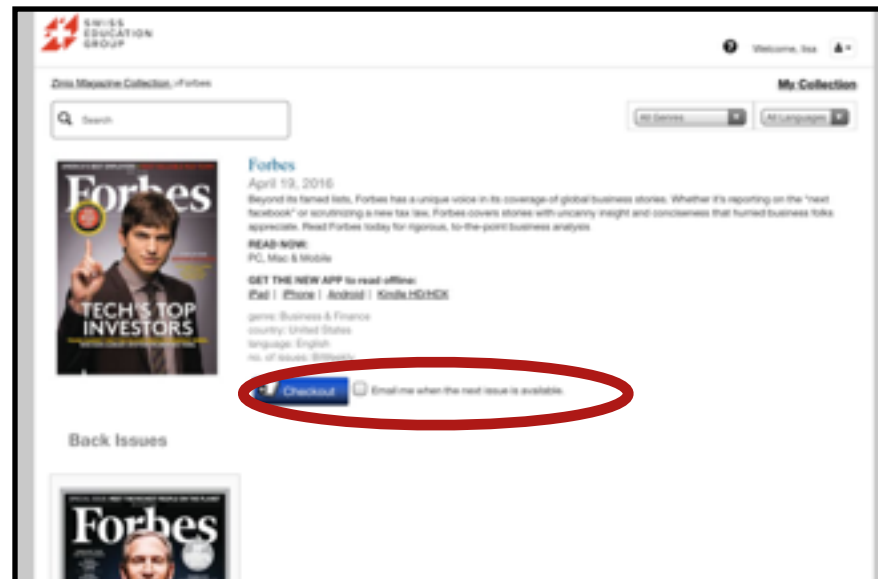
SWISS EDUCATION GROUP

Welcome, Isa

Zinio Magazine Collection > Forbes

My Collection

Search

All Genres

All Languages

Forbes

TECH'S TOP INVESTORS

Forbes

April 19, 2016

Beyond its famed lists, Forbes has a unique voice in its coverage of global business stories. Whether it's reporting on the "next facebook" or scrutinizing a new tax law, Forbes covers stories with uncanny insight and conciseness that hurried business folks appreciate. Read Forbes today for rigorous, to-the-point business analysis

READ NOW:
PC, Mac & Mobile

GET THE NEW APP to read offline:
iPad | iPhone | Android | Kindle HD/HDX

genre: Business & Finance
country: United States
language: English
no. of issues: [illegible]

Checkout

Email me when the next issue is available.

Back Issues

Forbes